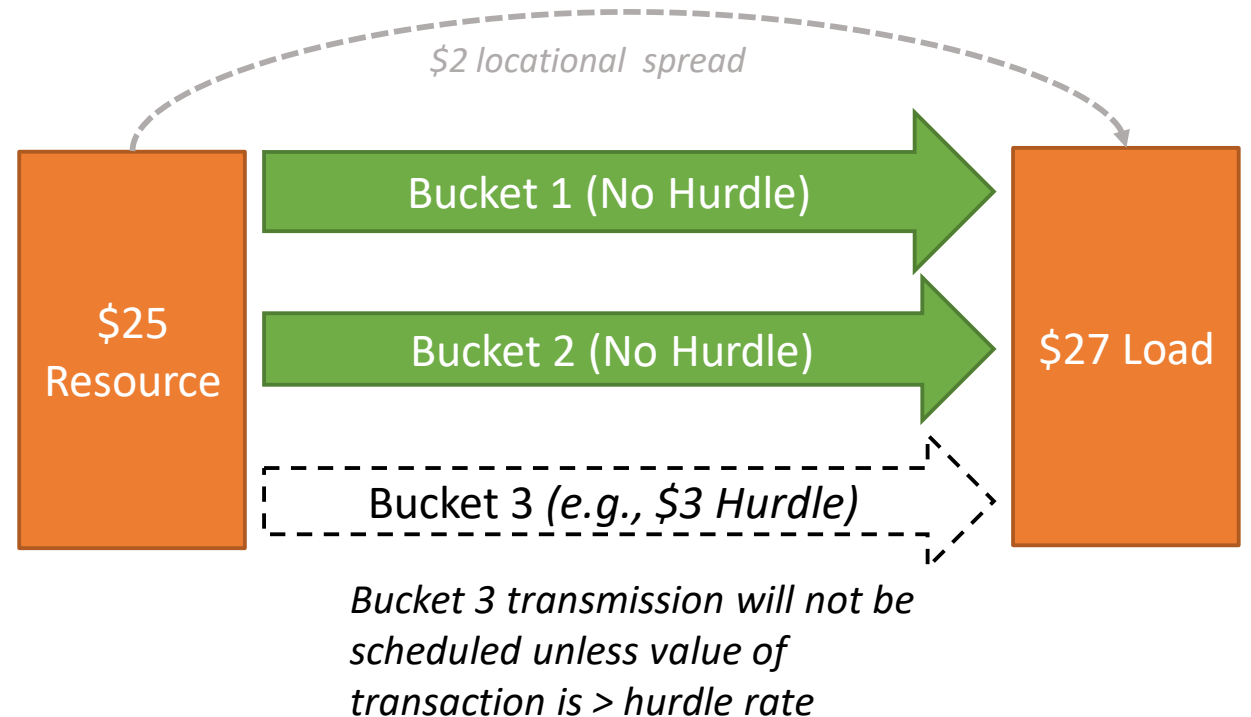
$2 locational spread

$25 Resource

Bucket 1 (No Hurdle)

Bucket 2 (No Hurdle)

Bucket 3 (e.g., $3 Hurdle)

$27 Load

Bucket 3 transmission will not be scheduled unless value of transaction is > hurdle rate